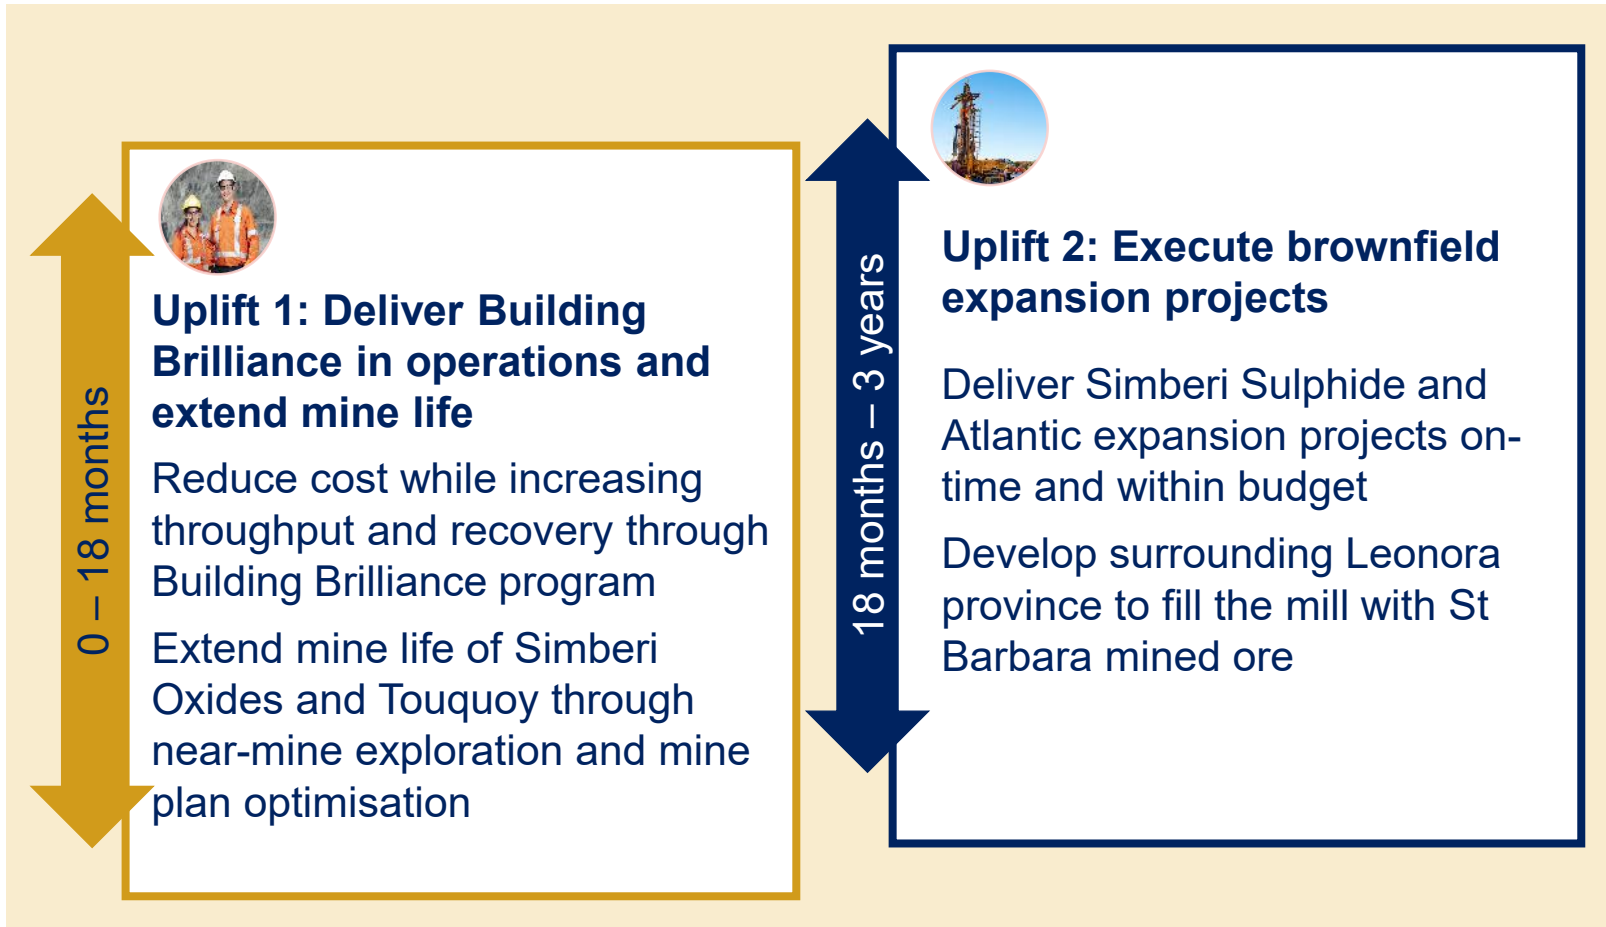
0 – 18 months

Uplift 1: Deliver Building Brilliance in operations and extend mine life

Reduce cost while increasing throughput and recovery through Building Brilliance program

Extend mine life of Simberi Oxides and Touquoy through near-mine exploration and mine plan optimisation

18 months – 3 years

Uplift 2: Execute brownfield expansion projects

Deliver Simberi Sulphide and Atlantic expansion projects on-time and within budget

Develop surrounding Leonora province to fill the mill with St Barbara mined ore